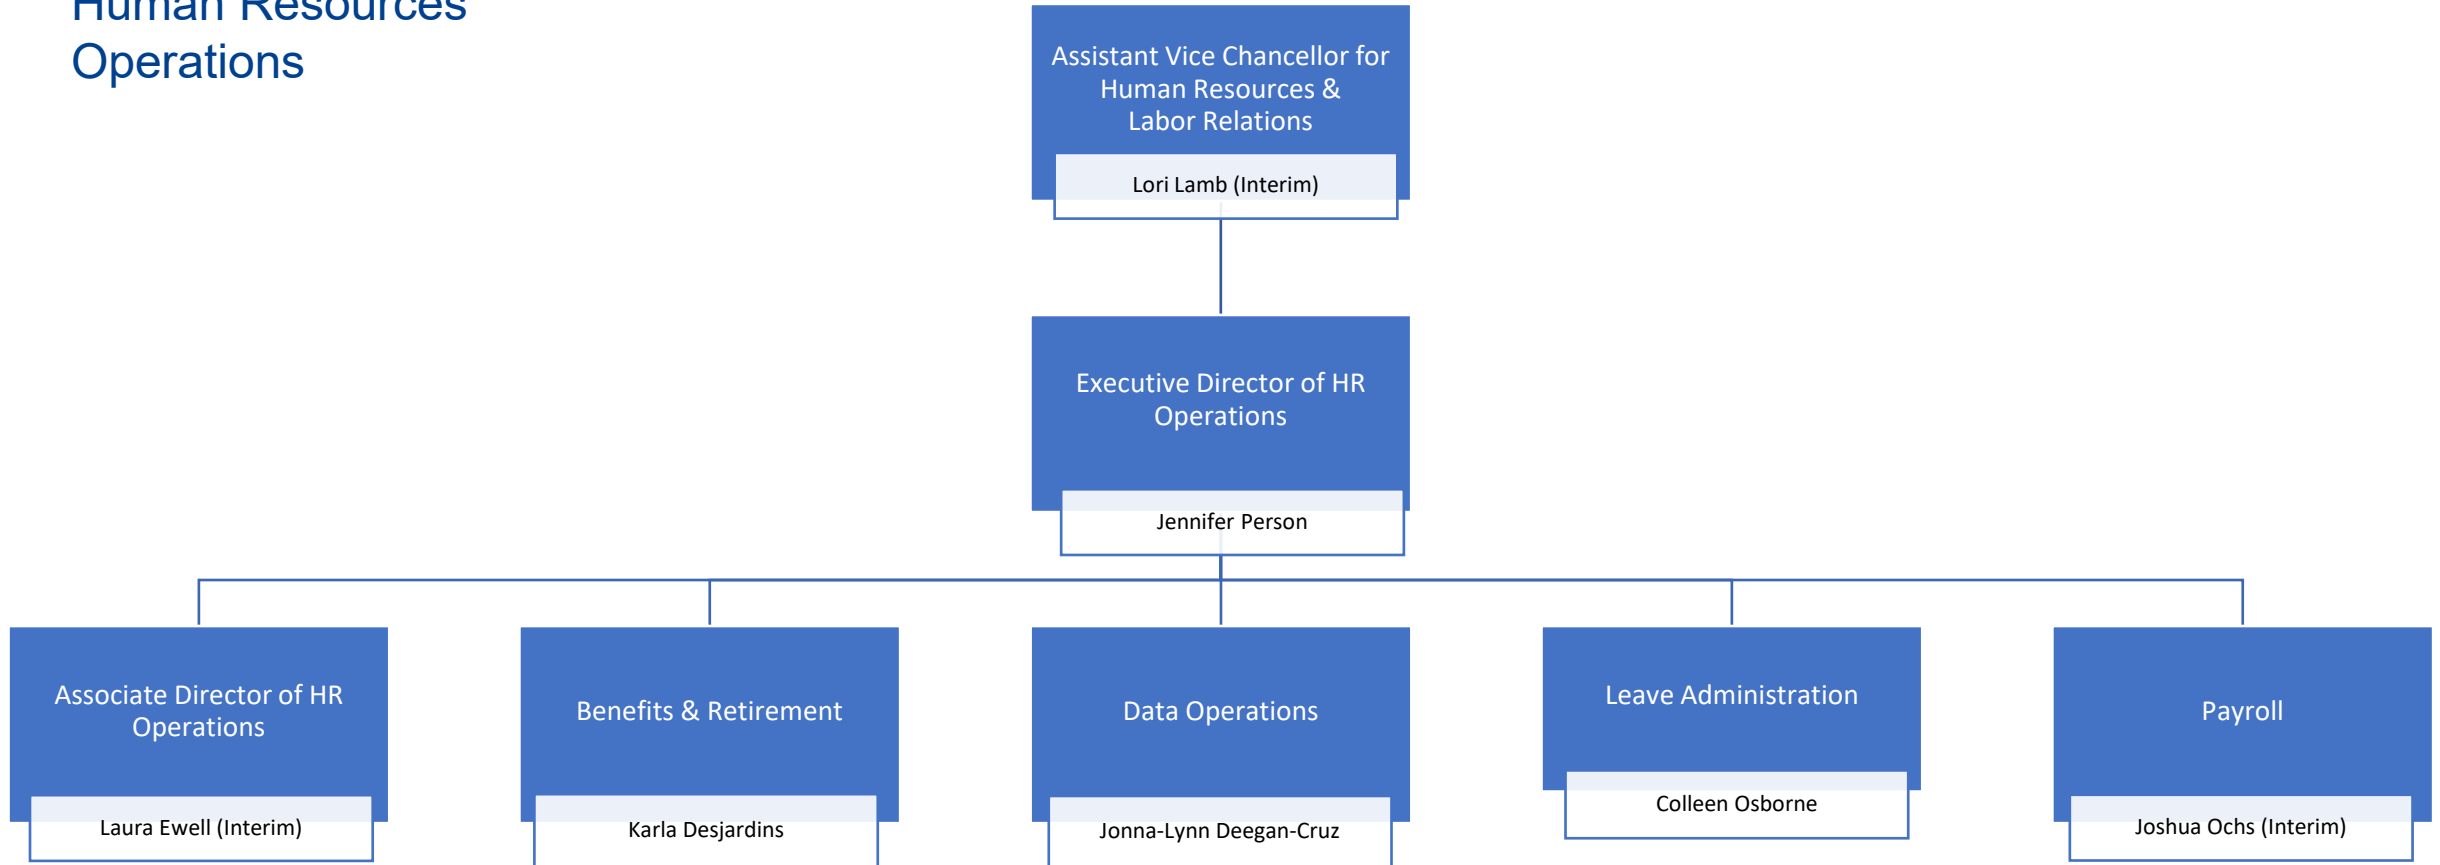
Human Resources Operations

Assistant Vice Chancellor for Human Resources & Labor Relations

Lori Lamb (Interim)

Executive Director of HR Operations

Jennifer Person

Associate Director of HR Operations

Laura Ewell (Interim)

Benefits & Retirement

Karla Desjardins

Data Operations

Jonna-Lynn Deegan-Cruz

Leave Administration

Colleen Osborne

Payroll

Joshua Ochs (Interim)